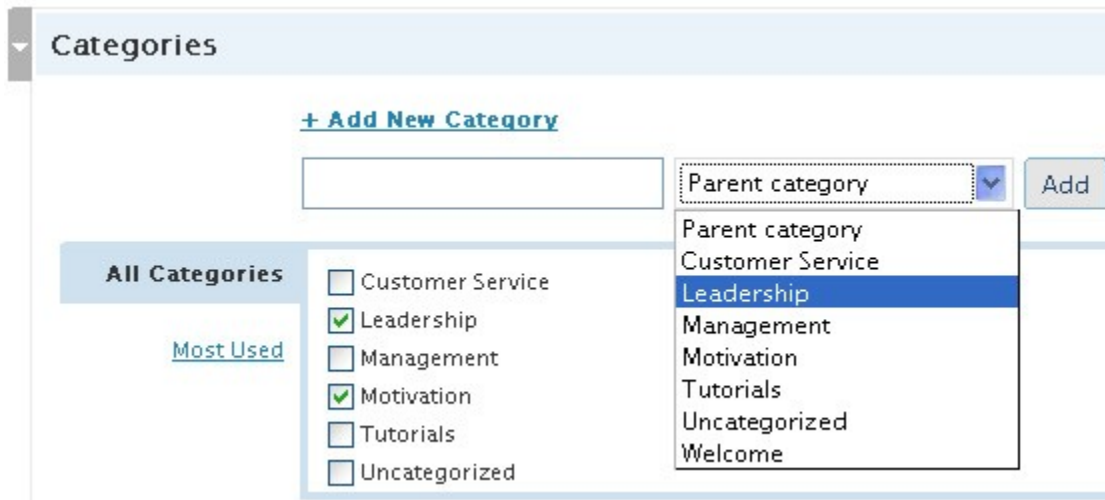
Categories

+ Add New Category

Parent category

Add

Parent category
Customer Service
Leadership
Management
Motivation
Tutorials
Uncategorized
Welcome

All Categories

Most Used

Customer Service
Leadership
Management
Motivation
Tutorials
Uncategorized